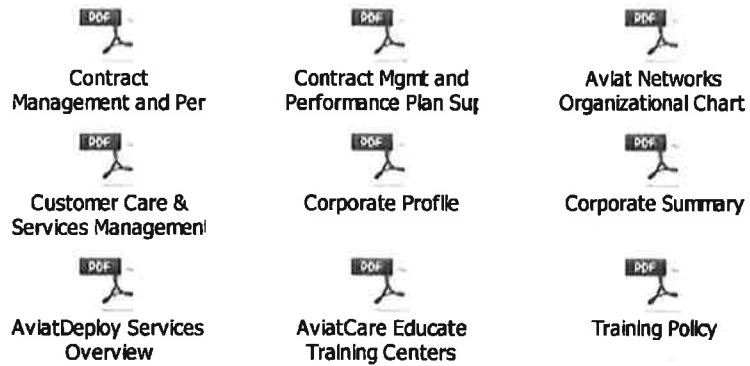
PDF
Contract Management and Per

PDF
Contract Mgmt and Performance Plan Sup

PDF
Aviat Networks Organizational Chart

PDF
Customer Care & Services Managemen

PDF
Corporate Profile

PDF
Corporate Summary

PDF
AviatDeploy Services Overview

PDF
AviatCare Educate Training Centers

PDF
Training Policy